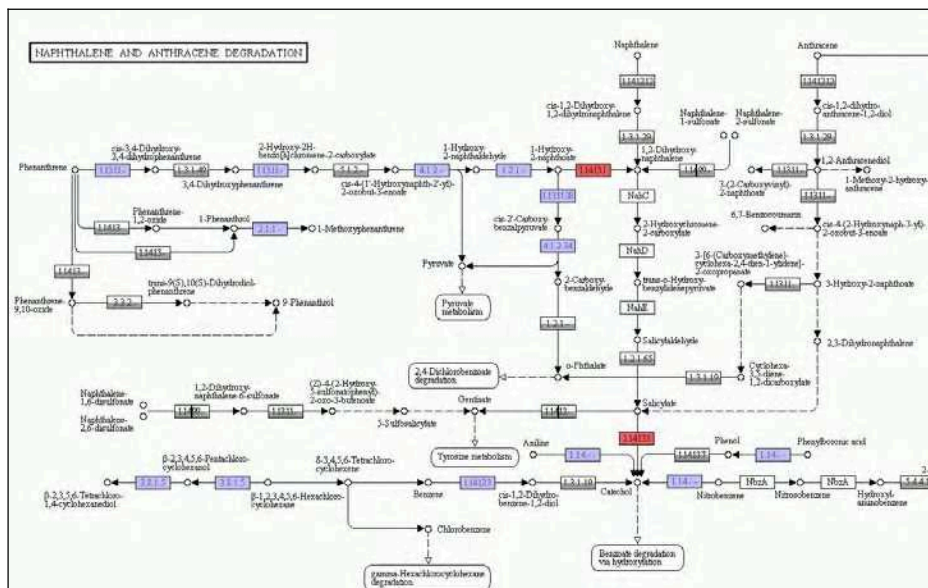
NAPHTHALENE AND ANTHRACENE DEGRADATION

Naphthalene
1.14.12.12
cis-1,2-Dihydroxy-1,2-dihydronaphthalene
1.3.1.29
Naphthalene-1-sulfonate
Naphthalene-2-sulfonate
1,2-Dihydroxy-naphthalene
Anthracene
1.14.12.12
cis-1,2-dihydro-anthracene-1,2-diol
1.3.1.29
1,2-Anthracenediol
1-Methoxy-2-hydroxy-anthracene
1.13.11.-
3-(2-Carboxyvinyl)-2-naphthoate
6,7-Benzocoumarin
cis-4-(2-Hydroxynaph-3-yl)-2-oxobut-3-enoate
Phenanthrene
1.14.12.-
cis-3,4-Dihydroxy-3,4-dihydrophenanthrene
1.3.1.49
3,4-Dihydroxyphenanthrene
1.13.11.-
2-Hydroxy-2H-benzo[h]chromene-2-carboxylate
5.99.1.-
cis-4-(1'-Hydroxynaphth-2'-yl)-2-oxobut-3-enoate
4.1.2.-
1-Hydroxy-2-naphthaldehyde
1.2.1.-
1-Hydroxy-2-naphthoate
1.14.13.1
1.13.11.38
cis-2-Carboxybenzalpyruvate
4.1.2.34
Pyruvate
Pyruvate metabolism
2-Carboxybenzaldehyde
1.2.1.-
o-Phthalate
NahC
2-Hydroxychromene-2-carboxylate
NahD
trans-o-Hydroxybenzylidenepyruvate
NahE
Salicylaldehyde
1.2.1.65
Salicylate
1.14.13.1
1.14.13.-
Phenanthrene-1,2-oxide
1.14.13.-
1-Phenanthrol
2.1.1.-
1-Methoxyphenanthrene
1.14.13.-
Phenanthrene-9,10-oxide
3.3.2.-
trans-9(S),10(S)-Dihydrodiol-phenanthrene
9-Phenanthrol
3-[6-(Carboxymethylene)-cyclohexa-2,4-dien-1-ylidene]-2-oxopropanoate
1.13.11.-
3-Hydroxy-2-naphthoate
2,3-Dihydroxynaphthalene
Cyclohexa-3,5-diene-1,2-dicarboxylate
1.3.1.10
2,4-Dichlorobenzoate degradation
Naphthalene-1,6-disulfonate
Naphthalene-2,6-disulfonate
1.14.12.-
1,2-Dihydroxy-naphthalene-6-sulfonate
1.13.11.-
(Z)-4-(2-Hydroxy-5-sulfonatophenyl)-2-oxo-3-butenoate
5-Sulfosalicylate
Gentisate
1.14.13.-
Tyrosine metabolism
Aniline
1.14.-.-
1.14.13.-
Phenol
1.14.13.7
Phenylboronic acid
1.14.-.-
β-2,3,4,5,6-Pentachlorocyclohexanol
3.1.1.5
3.1.1.5
β-2,3,5,6-Tetrachloro-1,4-cyclohexanediol
δ-3,4,5,6-Tetrachlorocyclohexene
β-1,2,3,4,5,6-Hexachlorocyclohexane
Benzene
1.14.12.3
cis-1,2-Dihydrobenzene-1,2-diol
1.3.1.19
Catechol
1.14.-.-
Nitrobenzene
NbzA
Nitrosobenzene
NbzA
Hydroxylaminobenzene
5.4.4.-
Chlorobenzene
gamma-Hexachlorocyclohexane degradation
Benzoate degradation via hydroxylation